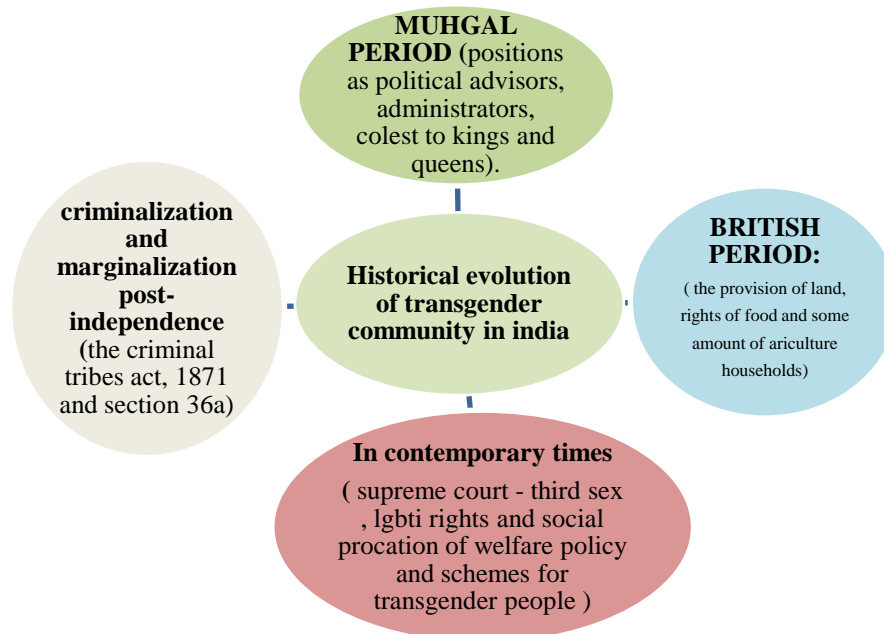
MUHGAL PERIOD (positions as political advisors, administrators, colest to kings and queens).

criminalization and marginalization post-independence (the criminal tribes act, 1871 and section 36a)

Historical evolution of transgender community in india

BRITISH PERIOD:
( the provision of land, rights of food and some amount of ariculture households)

In contemporary times
( supreme court - third sex , lgbti rights and social procation of welfare policy and schemes for transgender people )